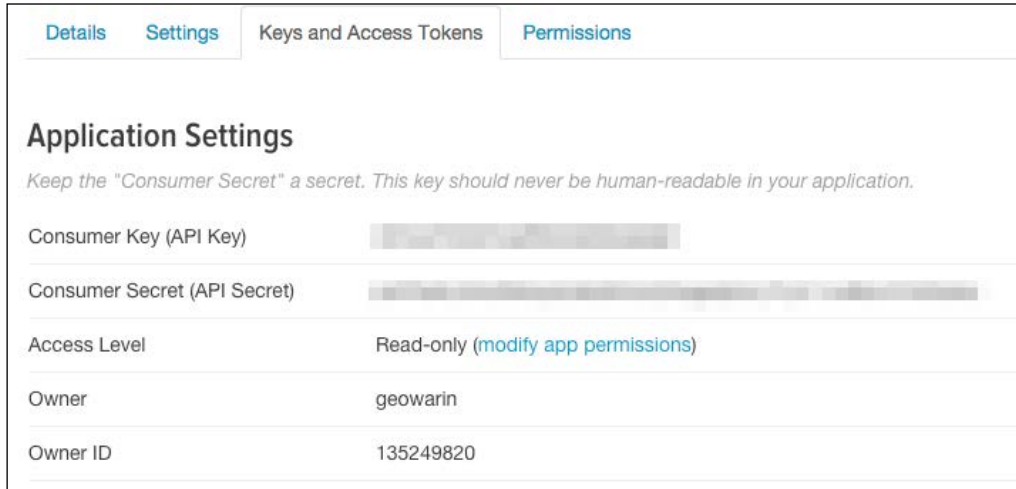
Details Settings Keys and Access Tokens Permissions

Application Settings

Keep the "Consumer Secret" a secret. This key should never be human-readable in your application.

| | |
|---|---|
| Consumer Key (API Key) | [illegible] |
| Consumer Secret (API Secret) | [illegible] |
| Access Level | Read-only (modify app permissions) |
| Owner | geowarin |
| Owner ID | 135249820 |